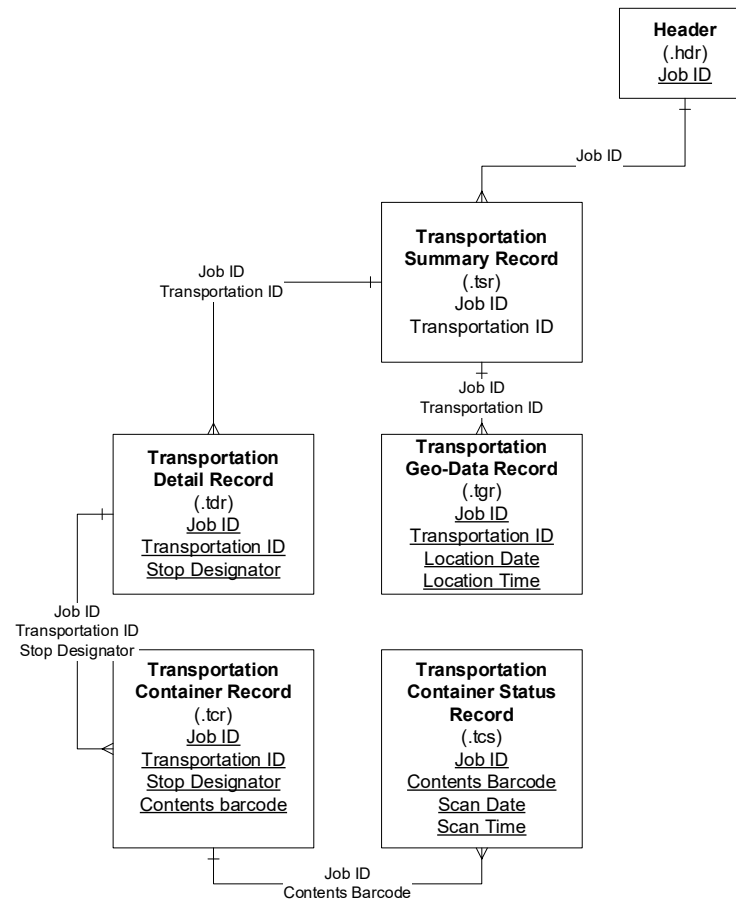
**Header**
(.hdr)
Job ID

Job ID

**Transportation Summary Record**
(.tsr)
Job ID
Transportation ID

Job ID
Transportation ID

Job ID
Transportation ID

**Transportation Detail Record**
(.tdr)
Job ID
Transportation ID
Stop Designator

**Transportation Geo-Data Record**
(.tgr)
Job ID
Transportation ID
Location Date
Location Time

Job ID
Transportation ID
Stop Designator

**Transportation Container Record**
(.tcr)
Job ID
Transportation ID
Stop Designator
Contents barcode

**Transportation Container Status Record**
(.tcs)
Job ID
Contents Barcode
Scan Date
Scan Time

Job ID
Contents Barcode